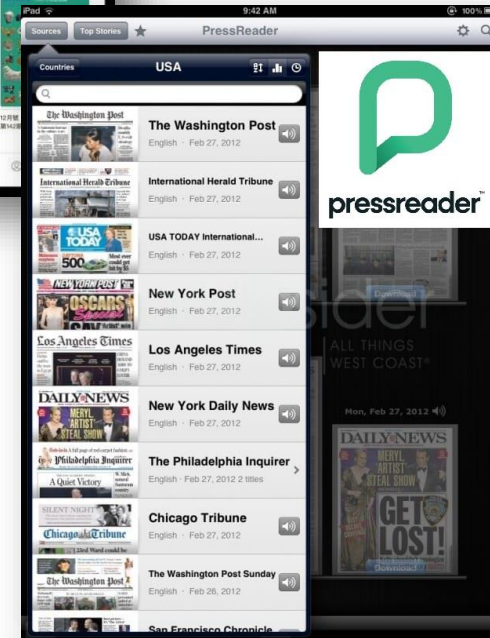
iPad
9:42 AM
100%
Sources
Top Stories
PressReader
Countries
USA

The Washington Post
The Washington Post
English · Feb 27, 2012

International Herald Tribune
International Herald Tribune
English · Feb 27, 2012

USA TODAY
500
USA TODAY International...
English · Feb 27, 2012

NEW YORK POST
OSCARS
New York Post
English · Feb 27, 2012

Los Angeles Times
Los Angeles Times
English · Feb 27, 2012

DAILY NEWS
MERYL ARTIST STEAL SHOW
New York Daily News
English · Feb 27, 2012

The Philadelphia Inquirer
A Quiet Victory
The Philadelphia Inquirer
English · Feb 27, 2012 2 titles

SILENT NIGHT
Chicago Tribune
Chicago Tribune
English · Feb 27, 2012

The Washington Post
The Washington Post Sunday
English · Feb 26, 2012

San Francisco Chronicle

pressreader™

Download
sider
ALL THINGS WEST COAST®
Mon, Feb 27, 2012
DAILY NEWS
MERYL ARTIST STEAL SHOW
GET LOST!
Download